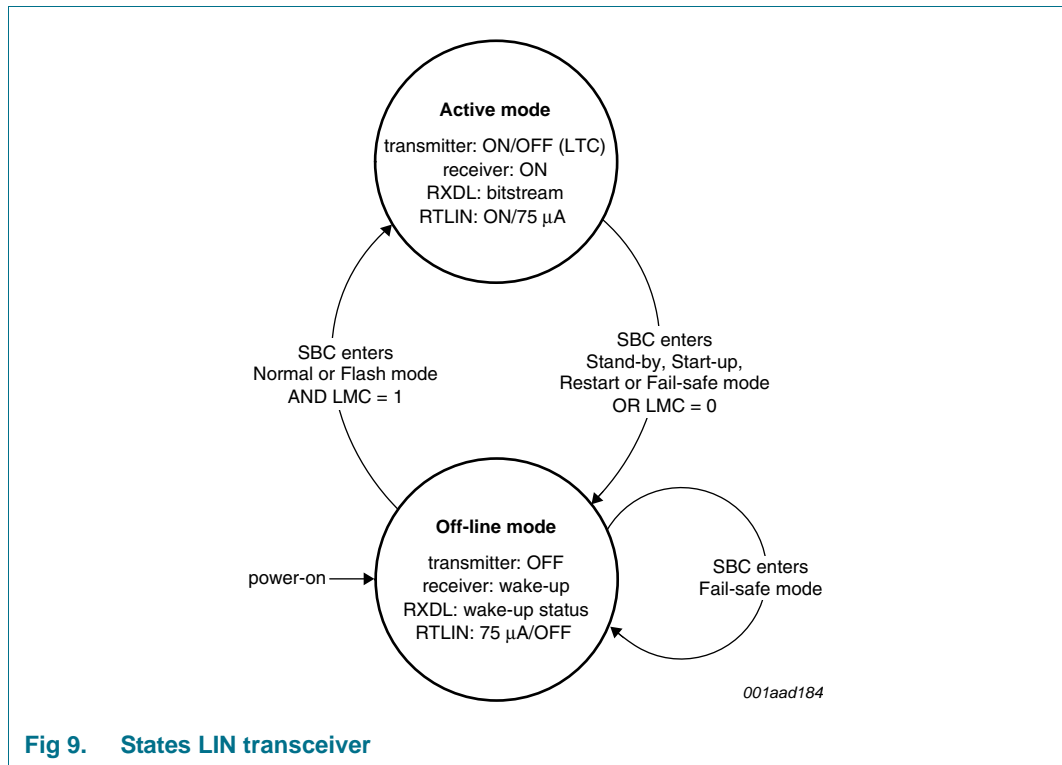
**Active mode**

transmitter: ON/OFF (LTC)
receiver: ON
RXDL: bitstream
RTLIN: ON/75 $\mu$A

SBC enters
Normal or Flash mode
AND LMC = 1

SBC enters
Stand-by, Start-up,
Restart or Fail-safe mode
OR LMC = 0

**Off-line mode**

transmitter: OFF
receiver: wake-up
RXDL: wake-up status
RTLIN: 75 $\mu$A/OFF

power-on

SBC enters
Fail-safe mode

001aad184

**Fig 9. States LIN transceiver**